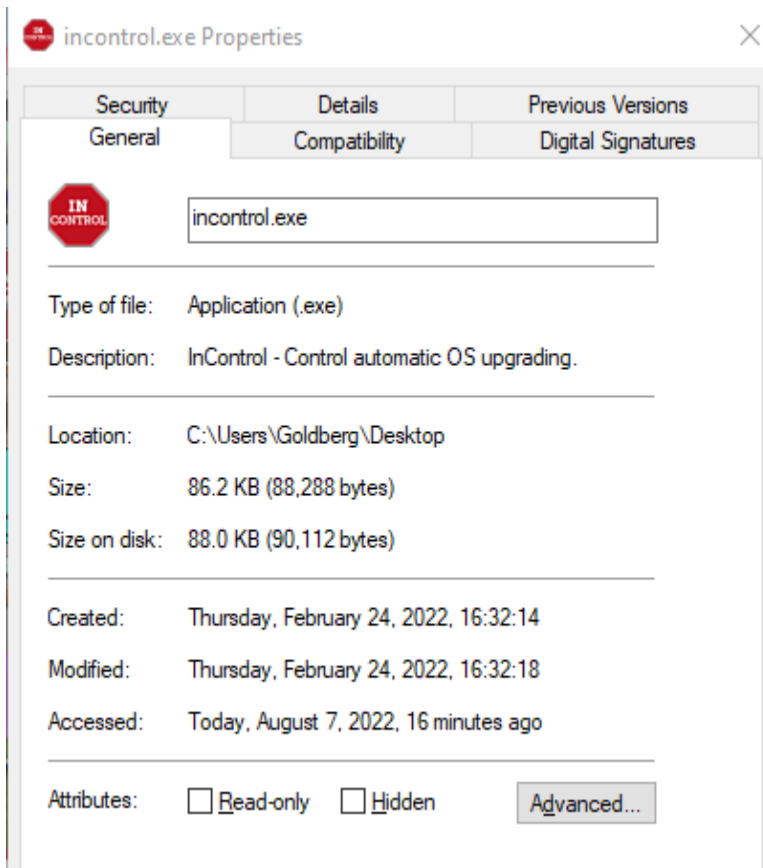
incontrol.exe Properties

Security | Details | Previous Versions
General | Compatibility | Digital Signatures

IN CONTROL

incontrol.exe

Type of file: Application (.exe)

Description: InControl - Control automatic OS upgrading.

Location: C:\Users\Goldberg\Desktop

Size: 86.2 KB (88,288 bytes)

Size on disk: 88.0 KB (90,112 bytes)

Created: Thursday, February 24, 2022, 16:32:14

Modified: Thursday, February 24, 2022, 16:32:18

Accessed: Today, August 7, 2022, 16 minutes ago

Attributes: Read-only Hidden Advanced...